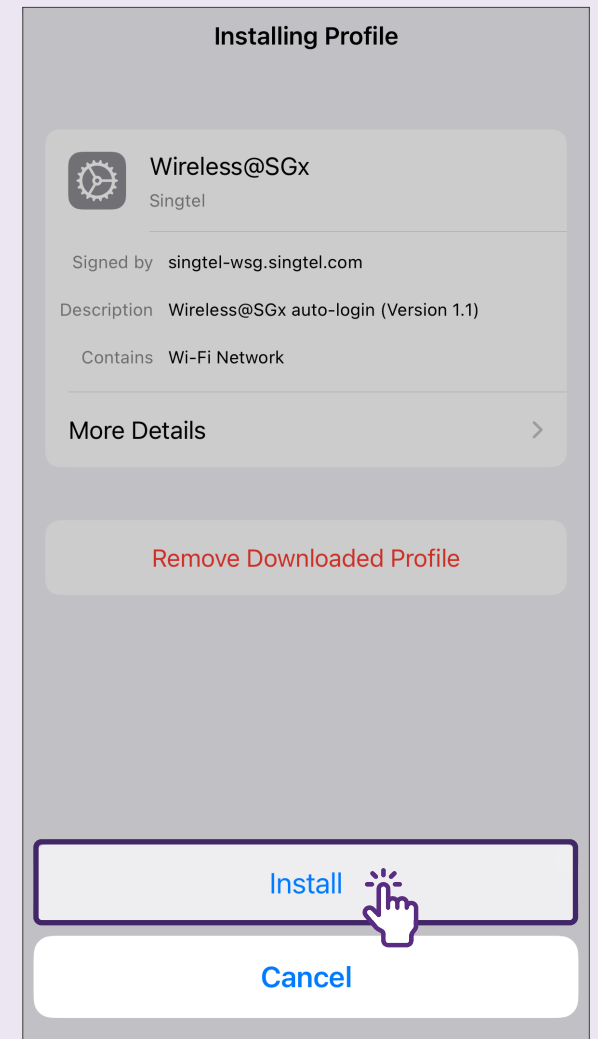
Installing Profile

Wireless@SGx
Singtel

Signed by singtel-wsg.singtel.com
Description Wireless@SGx auto-login (Version 1.1)
Contains Wi-Fi Network

More Details

Remove Downloaded Profile

Install

Cancel